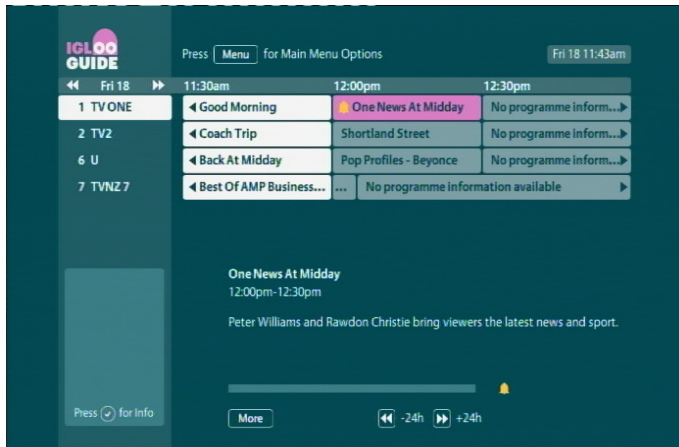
IGLOO GUIDE

Press Menu for Main Menu Options

Fri 18 11:43am

| Fri 18 | 11:30am | 12:00pm | 12:30pm |
|---|---|---|---|
| 1 TV ONE | Good Morning | One News At Midday | No programme inform... |
| 2 TV2 | Coach Trip | Shortland Street | No programme inform... |
| 6 U | Back At Midday | Pop Profiles - Beyonce | No programme inform... |
| 7 TVNZ 7 | Best Of AMP Business... | ... | No programme information available |

One News At Midday
12:00pm-12:30pm

Peter Williams and Rawdon Christie bring viewers the latest news and sport.

Press for Info

More

-24h +24h